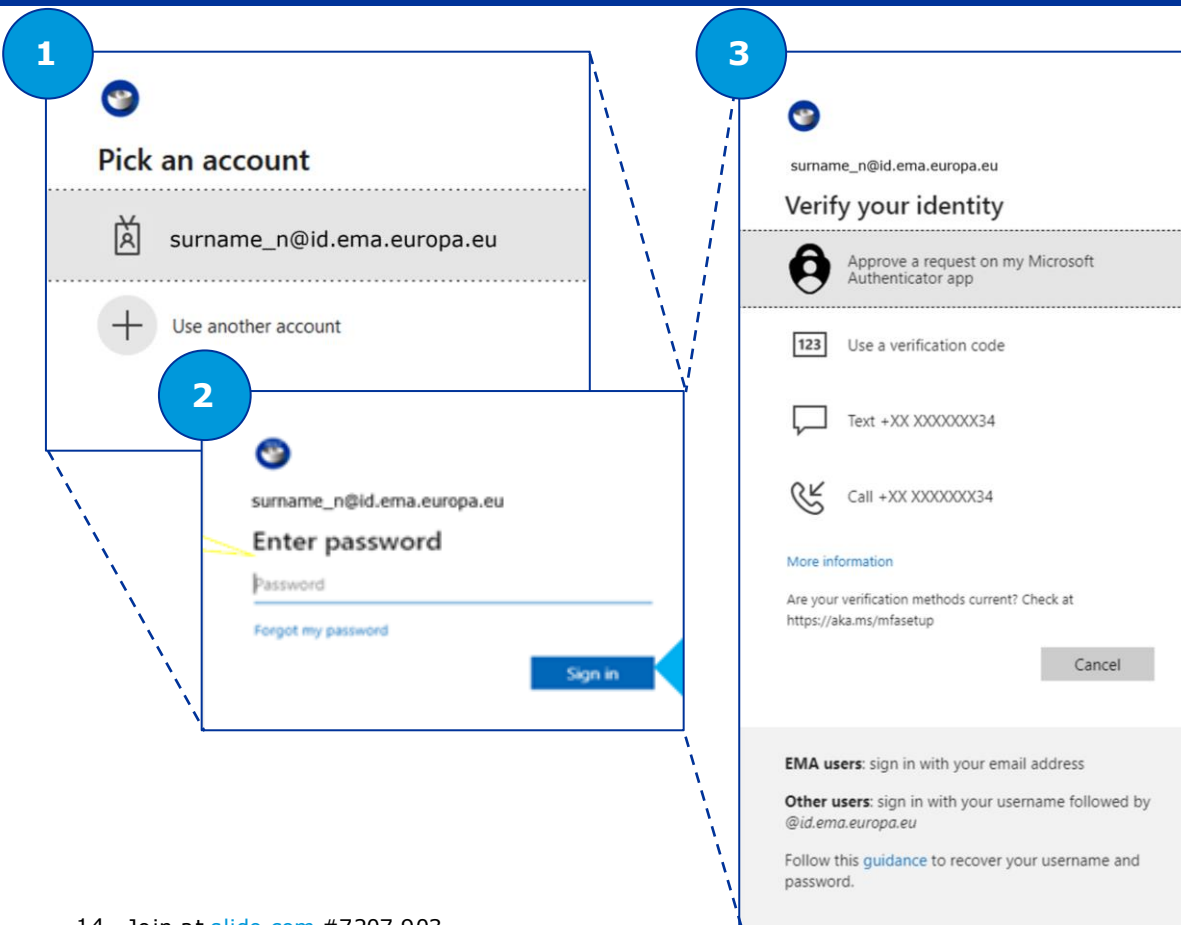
1

Pick an account

surname_n@id.ema.europa.eu

Use another account

2

surname_n@id.ema.europa.eu

Enter password

Password

Forgot my password

Sign in

3

surname_n@id.ema.europa.eu

Verify your identity

Approve a request on my Microsoft Authenticator app

123 Use a verification code

Text +XX XXXXXXX34

Call +XX XXXXXXX34

More information

Are your verification methods current? Check at https://aka.ms/mfasetup

Cancel

**EMA users**: sign in with your email address

**Other users**: sign in with your username followed by *@id.ema.europa.eu*

Follow this guidance to recover your username and password.

14 Join at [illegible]